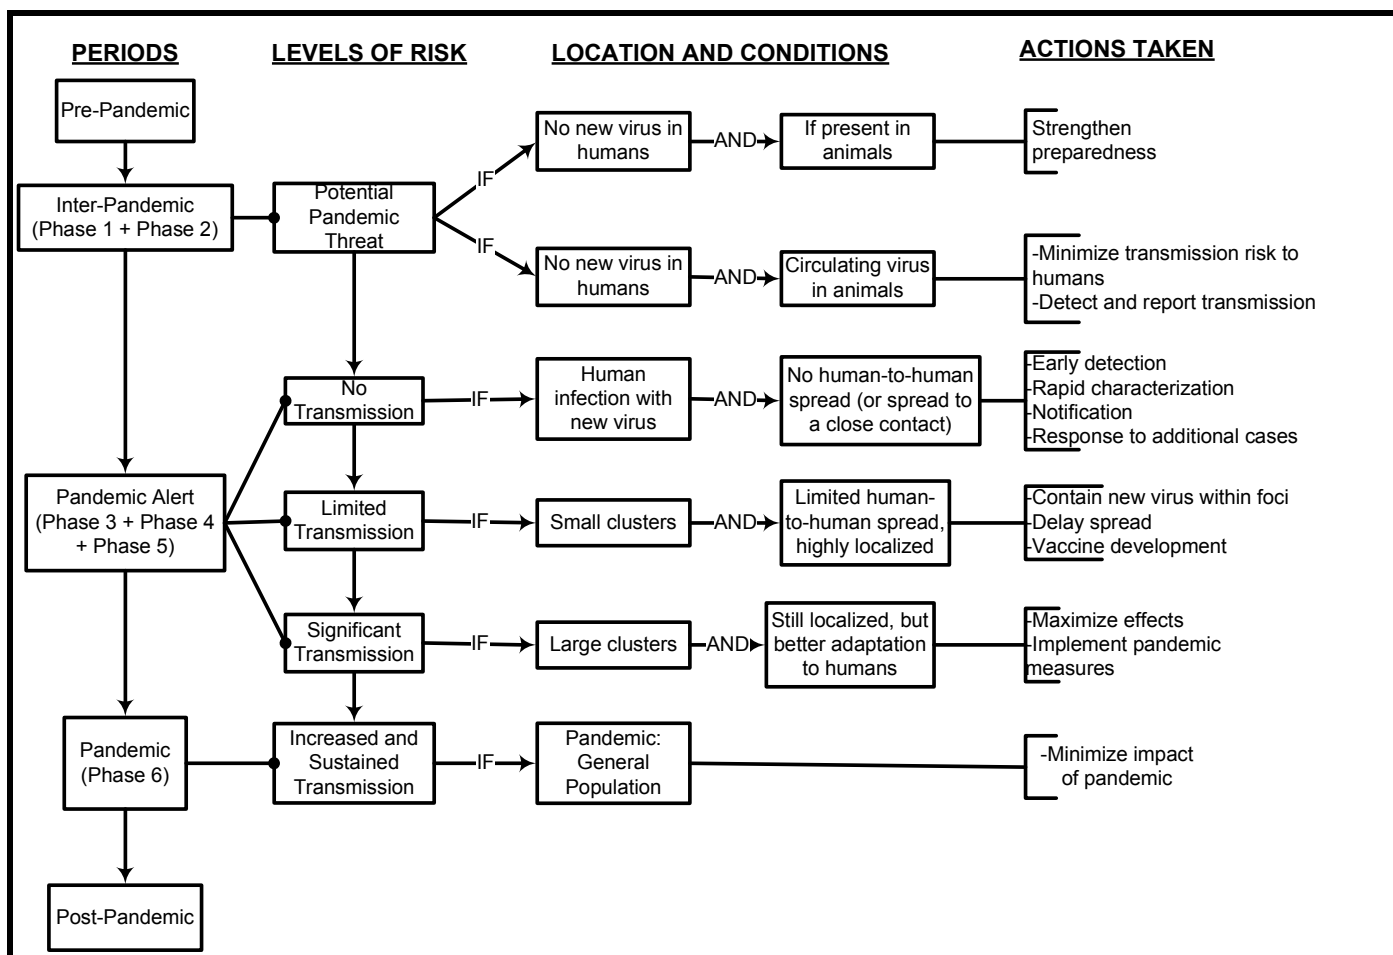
PERIODS

LEVELS OF RISK

LOCATION AND CONDITIONS

ACTIONS TAKEN

Pre-Pandemic

Inter-Pandemic (Phase 1 + Phase 2)

Potential Pandemic Threat

IF

No new virus in humans

AND

If present in animals

Strengthen preparedness

IF

No new virus in humans

AND

Circulating virus in animals

-Minimize transmission risk to humans
-Detect and report transmission

No Transmission

IF

Human infection with new virus

AND

No human-to-human spread (or spread to a close contact)

-Early detection
-Rapid characterization
-Notification
-Response to additional cases

Pandemic Alert (Phase 3 + Phase 4 + Phase 5)

Limited Transmission

IF

Small clusters

AND

Limited human-to-human spread, highly localized

-Contain new virus within foci
-Delay spread
-Vaccine development

Significant Transmission

IF

Large clusters

AND

Still localized, but better adaptation to humans

-Maximize effects
-Implement pandemic measures

Pandemic (Phase 6)

Increased and Sustained Transmission

IF

Pandemic: General Population

-Minimize impact of pandemic

Post-Pandemic